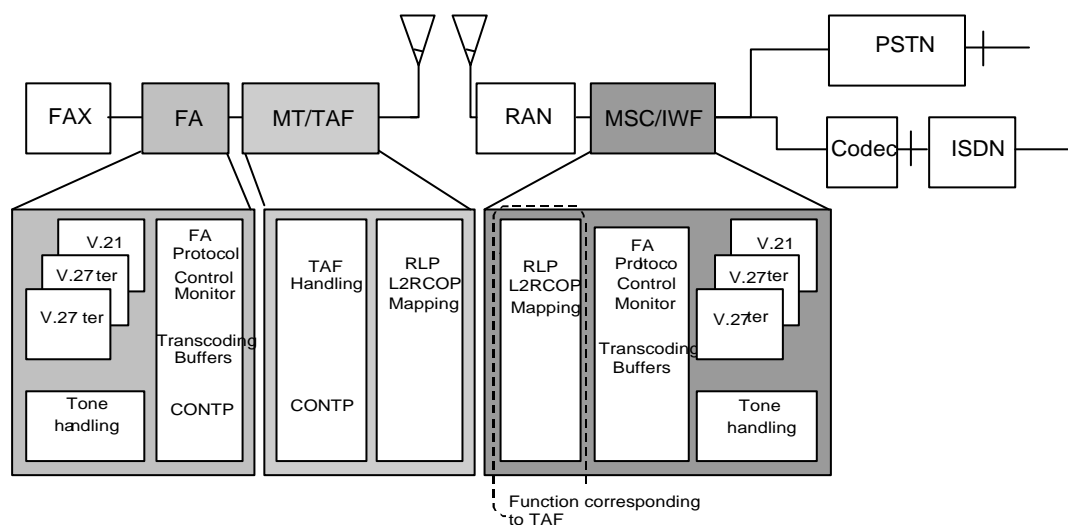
PSTN

FAX

FA

MT/TAF

RAN

MSC/IWF

Codec

ISDN

V.21

V.27ter

V.27 ter

FA Protocol Control Monitor

Transcoding Buffers

Tone handling

CONTP

TAF Handling

CONTP

RLP L2RCOP Mapping

RLP L2RCOP Mapping

FA Prdtoco Control Monitor

Transcoding Buffers

V.21

V.27ter

V.27ter

Tone handling

Function corresponding to TAF